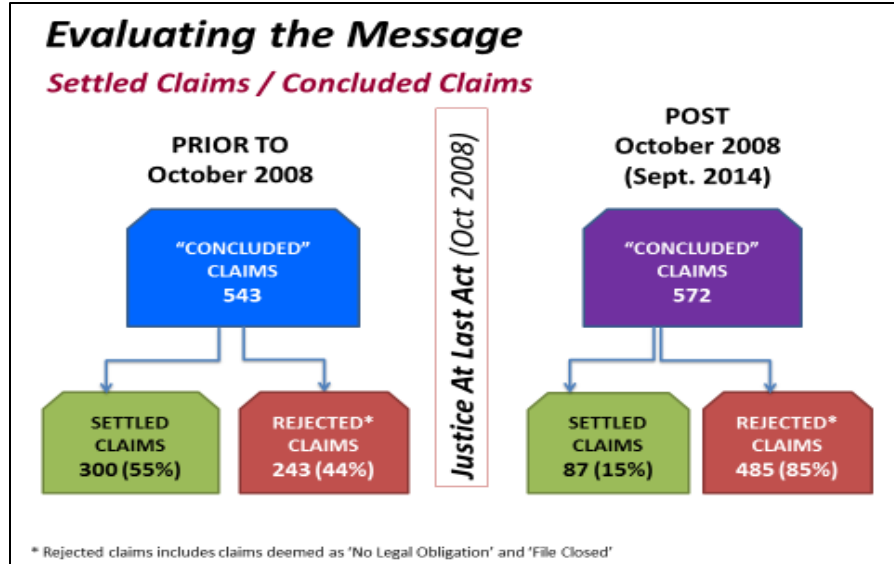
Evaluating the Message

Settled Claims / Concluded Claims

PRIOR TO
October 2008

"CONCLUDED"
CLAIMS
543

SETTLED
CLAIMS
300 (55%)

REJECTED*
CLAIMS
243 (44%)

Justice At Last Act (Oct 2008)

POST
October 2008
(Sept. 2014)

"CONCLUDED"
CLAIMS
572

SETTLED
CLAIMS
87 (15%)

REJECTED*
CLAIMS
485 (85%)

* Rejected claims includes claims deemed as 'No Legal Obligation' and 'File Closed'